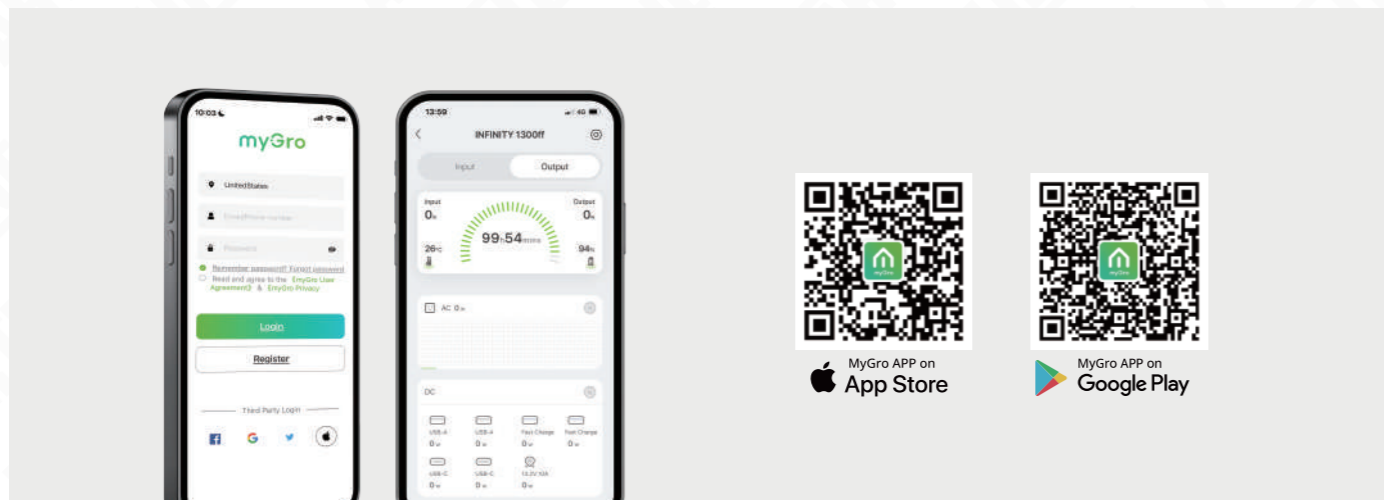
10:03

myGro

United States

Email/Phone number

Password

Remember password? Forgot password

Read and agree to the EmyGro User Agreement & EmyGro Privacy

Login

Register

Third Party Login

13:59

INFINITY 1300ff

Input

Output

Input
0w

Output
0w

26°c

99h54mins

94%

AC 0w

DC

USB-A
0w

USB-A
0w

Fast Charge
0w

Fast Charge
0w

USB-C
0w

USB-C
0w

13.2V 10A
0w

myGro

MyGro APP on
App Store

myGro

MyGro APP on
Google Play